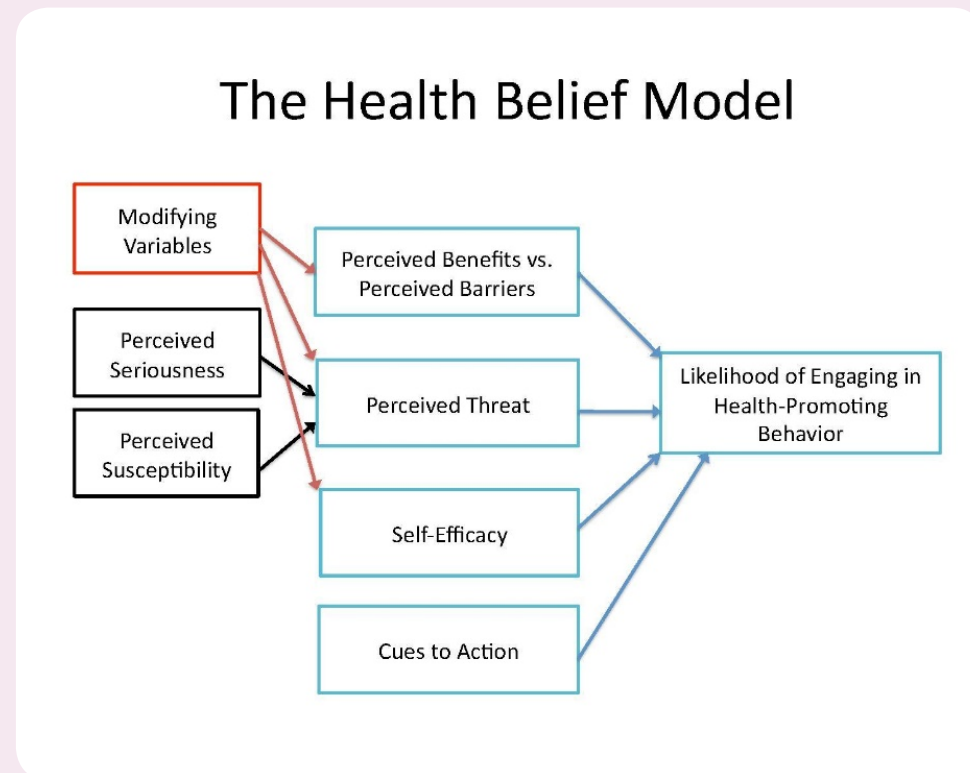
The Health Belief Model

Modifying Variables

Perceived Seriousness

Perceived Susceptibility

Perceived Benefits vs. Perceived Barriers

Perceived Threat

Self-Efficacy

Cues to Action

Likelihood of Engaging in Health-Promoting Behavior